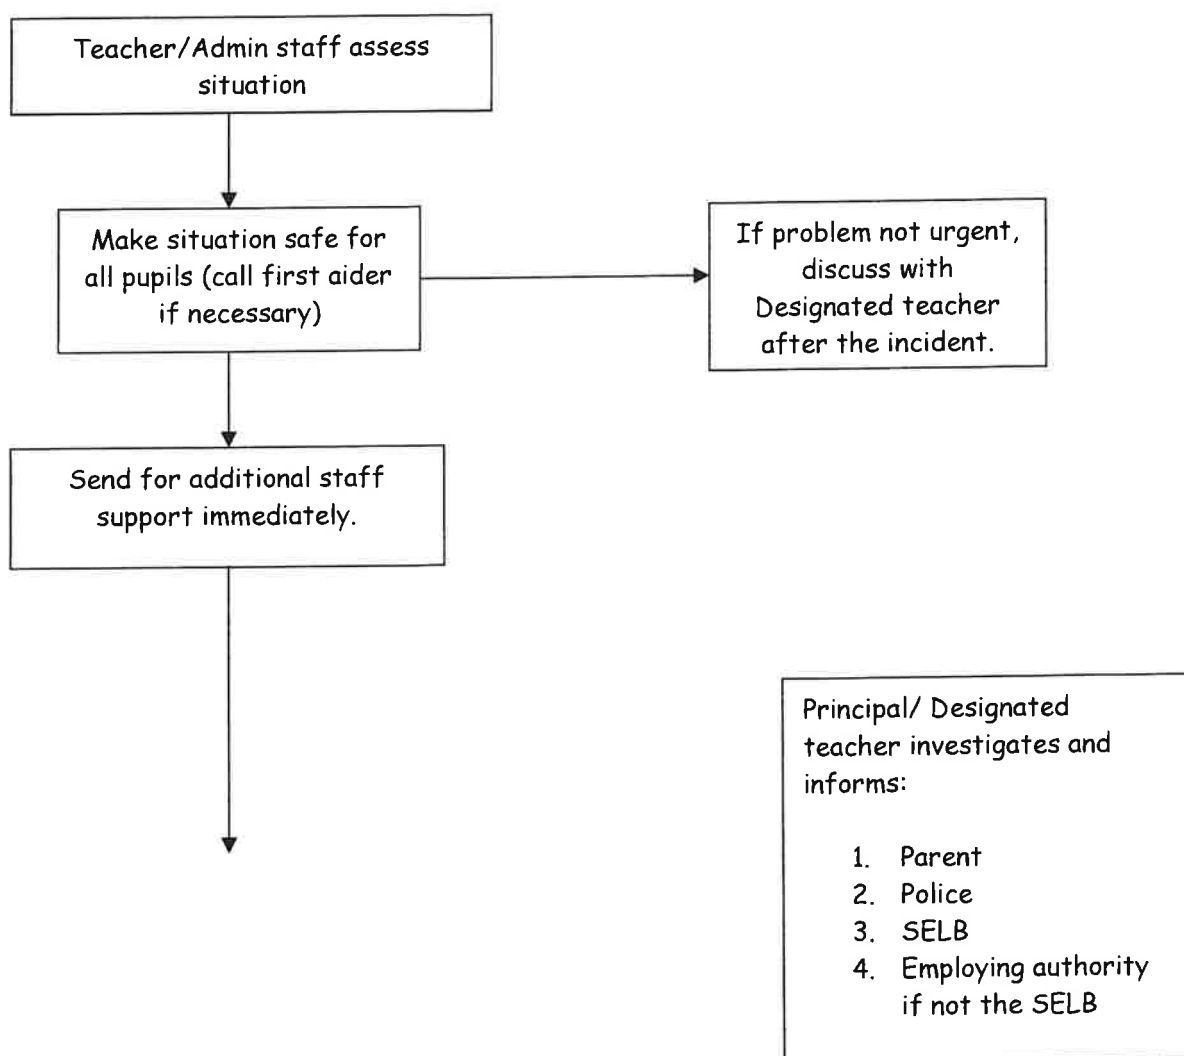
Teacher/Admin staff assess situation

Make situation safe for all pupils (call first aider if necessary)

If problem not urgent, discuss with Designated teacher after the incident.

Send for additional staff support immediately.

Principal/ Designated teacher investigates and informs:

1. Parent
2. Police
3. SELB
4. Employing authority if not the SELB